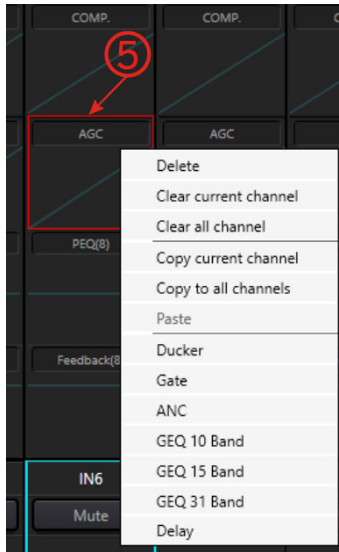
COMP.
COMP.
⑤
AGC
AGC
PEQ(8)
Feedback(8
IN6
Mute
Delete
Clear current channel
Clear all channel
Copy current channel
Copy to all channels
Paste
Ducker
Gate
ANC
GEQ 10 Band
GEQ 15 Band
GEQ 31 Band
Delay